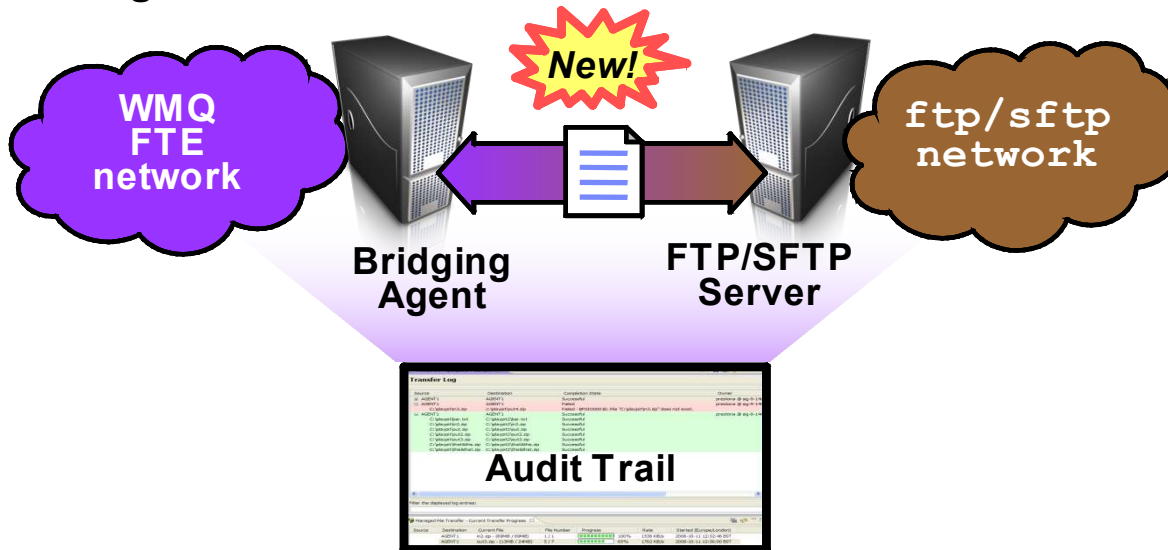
New!

WMQ FTE network

ftp/sftp network

Bridging Agent

FTP/SFTP Server

Transfer Log

| Source | Destination | Completion State | Owner |
|---|---|---|---|
| AGENT1 | AGENT1 | Successful | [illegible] |
| AGENT1 | AGENT1 | Failed | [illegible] |
| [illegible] | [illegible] | Failed - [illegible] | |
| AGENT1 | AGENT1 | Successful | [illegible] |
| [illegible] | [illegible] | Successful | |
| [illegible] | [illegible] | Successful | |
| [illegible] | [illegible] | Successful | |
| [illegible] | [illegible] | Successful | |
| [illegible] | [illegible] | Successful | |
| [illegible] | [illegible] | Successful | |
| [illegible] | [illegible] | Successful | |

Audit Trail

Filter the displayed log entries:

Managed File Transfer - Current Transfer Progress

| Source | Destination | Current File | File Number | Progress | Rate | Started (Europe/London) |
|---|---|---|---|---|---|---|
| AGENT1 | | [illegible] | 1 / 1 | 100% | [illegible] | 2008-10-11 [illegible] BST |
| AGENT1 | | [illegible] | 5 / 7 | 60% | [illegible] | 2008-10-11 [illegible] BST |